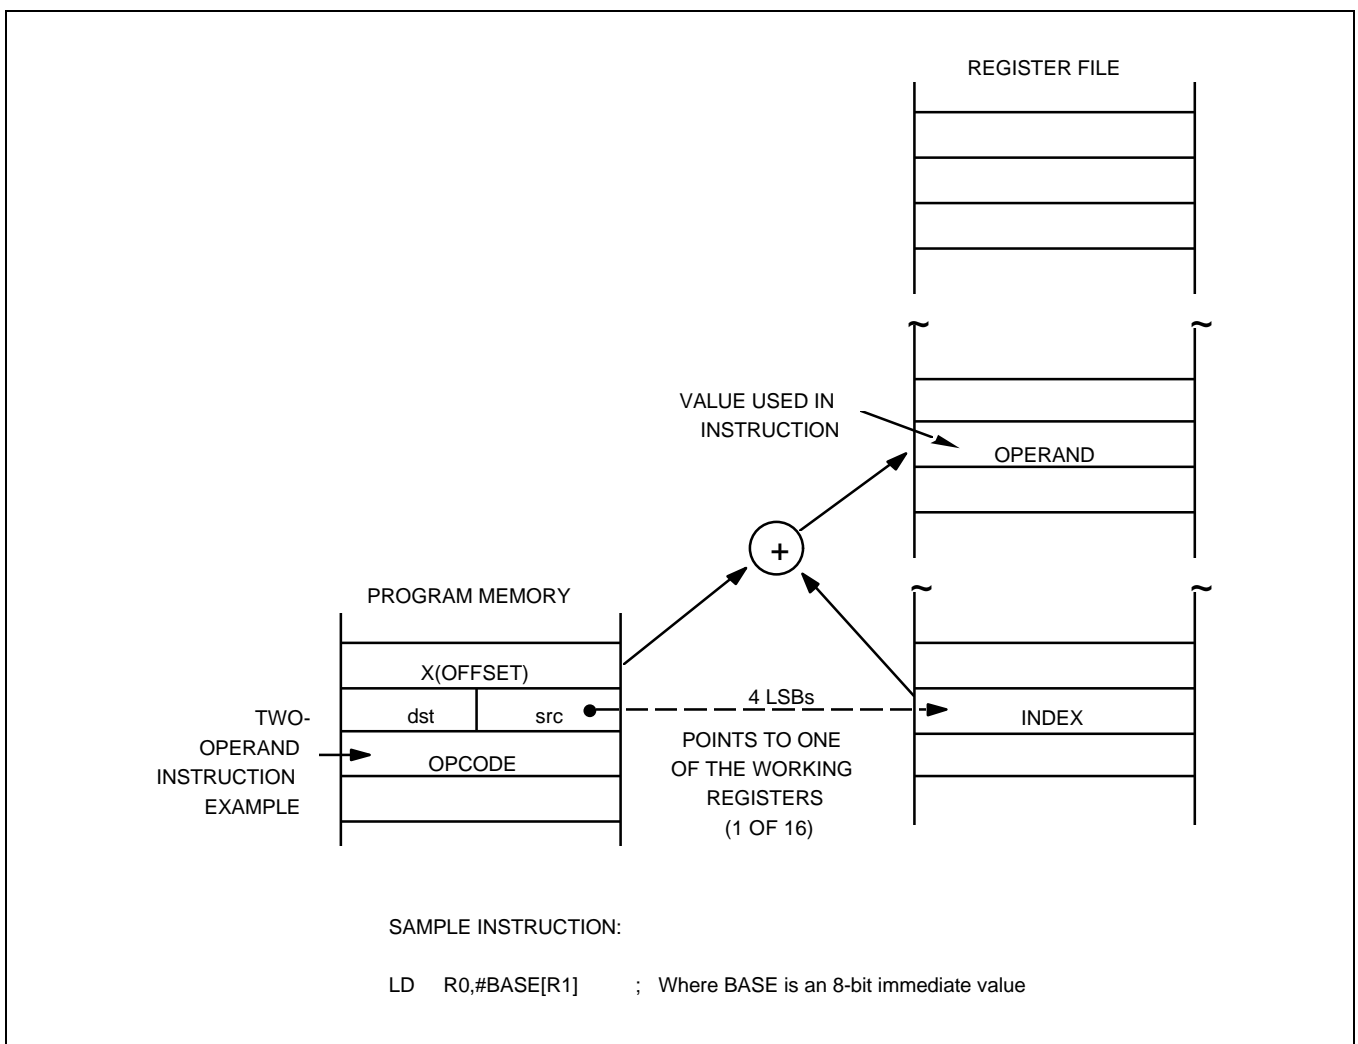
REGISTER FILE

VALUE USED IN INSTRUCTION

OPERAND

+

PROGRAM MEMORY

X(OFFSET)

dst

src

4 LSBs

INDEX

TWO-OPERAND INSTRUCTION EXAMPLE

OPCODE

POINTS TO ONE OF THE WORKING REGISTERS (1 OF 16)

SAMPLE INSTRUCTION:

LD R0,#BASE[R1] ; Where BASE is an 8-bit immediate value